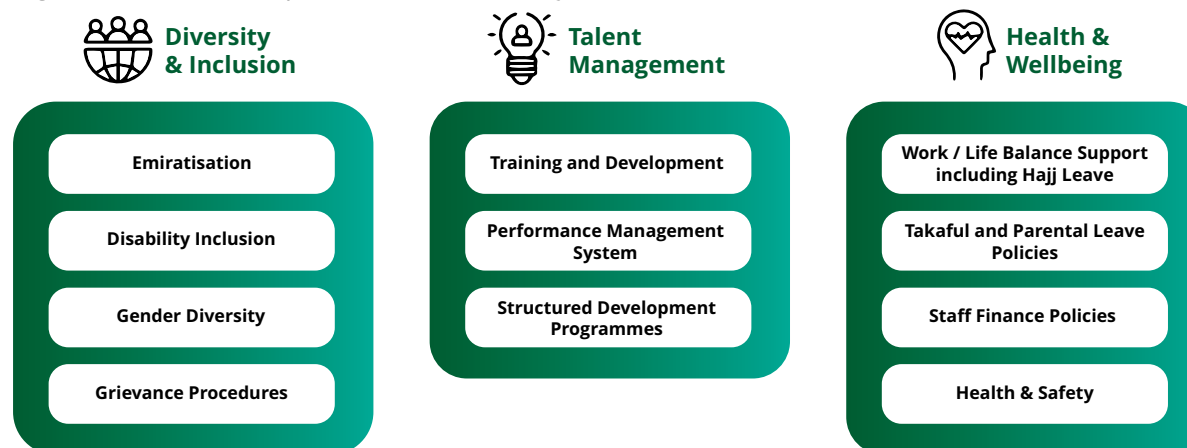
Diversity & Inclusion

Emiratisation

Disability Inclusion

Gender Diversity

Grievance Procedures

Talent Management

Training and Development

Performance Management System

Structured Development Programmes

Health & Wellbeing

Work / Life Balance Support including Hajj Leave

Takaful and Parental Leave Policies

Staff Finance Policies

Health & Safety